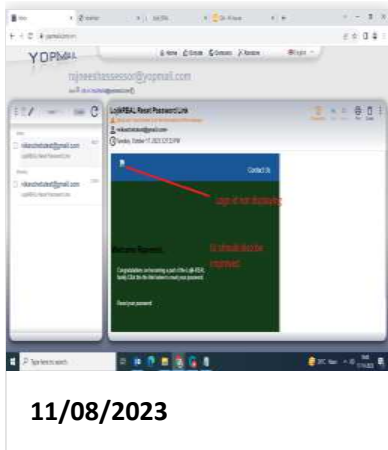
YOPMAIL

rajneeshassessor@yopmail.com

LojikFBAL Reset Password Link

Contact Us

Logo is not displaying

Welcome Rajneesh,

It should also be capitalised

Congratulations on becoming a part of the LojikFBAL family. Click the link below to reset your password.

Reset your password

Type here to search

11/08/2023